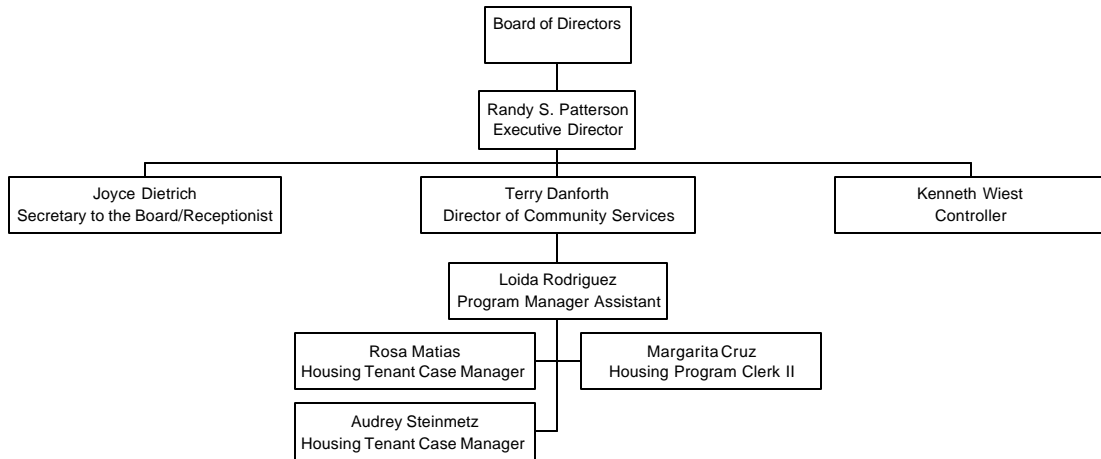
Board of Directors

Randy S. Patterson
Executive Director

Joyce Dietrich
Secretary to the Board/Receptionist

Terry Danforth
Director of Community Services

Kenneth Wiest
Controller

Loida Rodriguez
Program Manager Assistant

Rosa Matias
Housing Tenant Case Manager

Margarita Cruz
Housing Program Clerk II

Audrey Steinmetz
Housing Tenant Case Manager